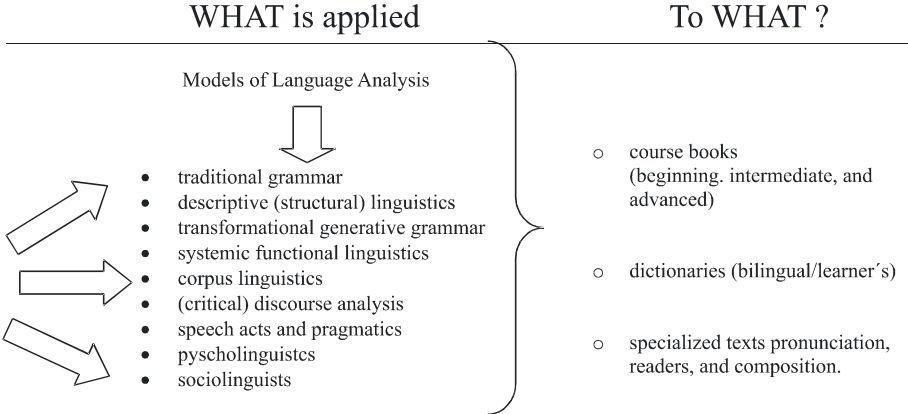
WHAT is applied

To WHAT ?

Models of Language Analysis

- traditional grammar
- descriptive (structural) linguistics
- transformational generative grammar
- systemic functional linguistics
- corpus linguistics
- (critical) discourse analysis
- speech acts and pragmatics
- pyscholinguistcs
- sociolinguists

○ course books (beginning. intermediate, and advanced)

○ dictionaries (bilingual/learner´s)

○ specialized texts pronunciation, readers, and composition.